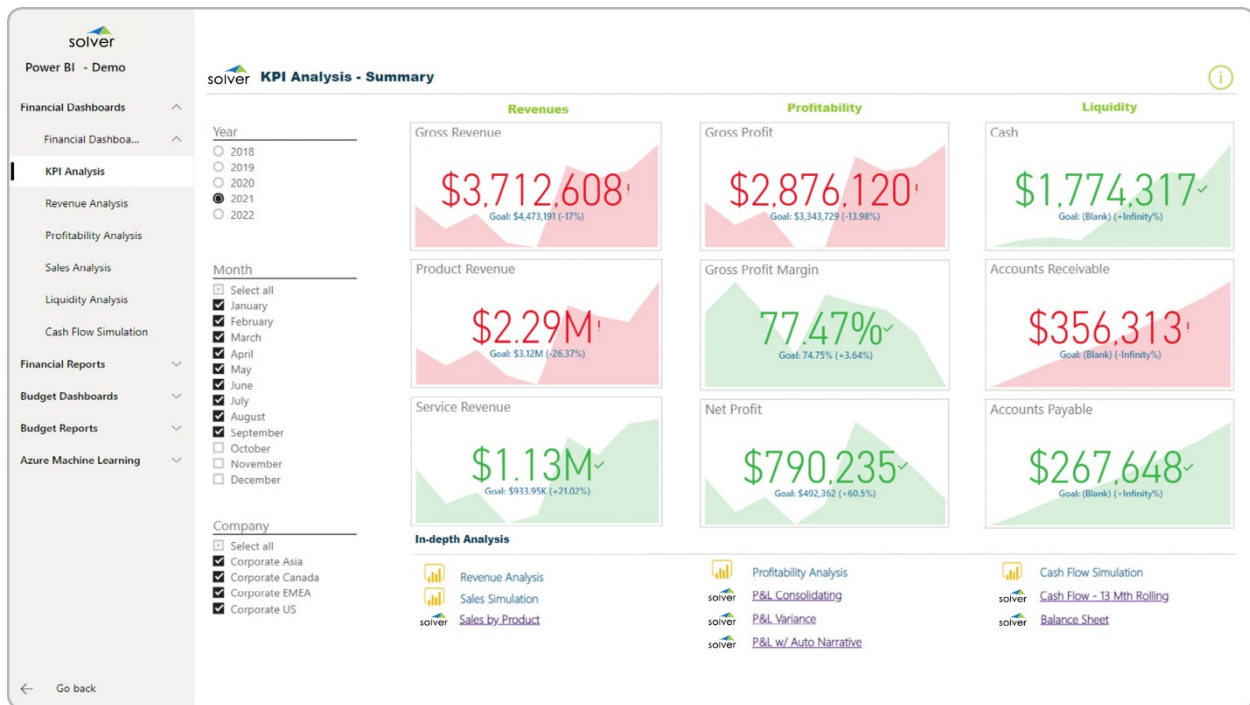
solver

Power BI - Demo

Financial Dashboards

Financial Dashboa...

KPI Analysis

Revenue Analysis

Profitability Analysis

Sales Analysis

Liquidity Analysis

Cash Flow Simulation

Financial Reports

Budget Dashboards

Budget Reports

Azure Machine Learning

Go back

solver KPI Analysis - Summary

Year
2018
2019
2020
2021
2022

Month
Select all
January
February
March
April
May
June
July
August
September
October
November
December

Company
Select all
Corporate Asia
Corporate Canada
Corporate EMEA
Corporate US

Revenues

Profitability

Liquidity

Gross Revenue
$3,712,608
Goal: $4,473,191 (-17%)

Gross Profit
$2,876,120
Goal: $3,343,729 (-13.98%)

Cash
$1,774,317
Goal: (Blank) (+Infinity%)

Product Revenue
$2.29M
Goal: $3.12M (-26.37%)

Gross Profit Margin
77.47%
Goal: 74.75% (+3.64%)

Accounts Receivable
$356,313
Goal: (Blank) (-Infinity%)

Service Revenue
$1.13M
Goal: $933.95K (+21.02%)

Net Profit
$790,235
Goal: $492,362 (+60.5%)

Accounts Payable
$267,648
Goal: (Blank) (+Infinity%)

In-depth Analysis

Revenue Analysis
Sales Simulation
solver Sales by Product

Profitability Analysis
solver P&L Consolidating
solver P&L Variance
solver P&L w/ Auto Narrative

Cash Flow Simulation
solver Cash Flow - 13 Mth Rolling
solver Balance Sheet